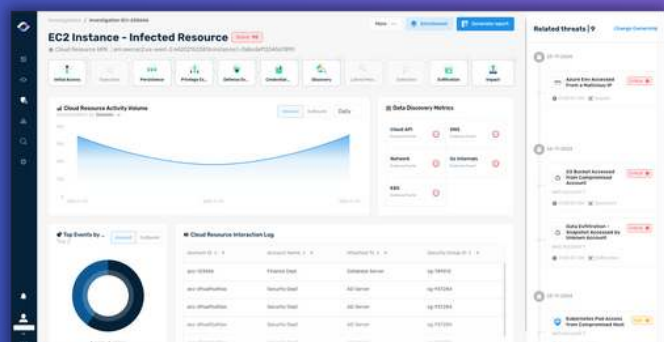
Investigations / Investigation ID: 123456

EC2 Instance - Infected Resource

Cloud Resource ARN: arn:aws:ec2:us-east-2:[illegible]

More

Enrichment

Generate report

Initial Access

Execution

Persistence

Privilege Es...

Defense Ev...

Credential...

Discovery

Lateral Mov...

Collection

Exfiltration

Impact

Cloud Resource Activity Volume

General

Outbound

Data

Data Discovery Metrics

Cloud API

DNS

Network

Go Internals

K8S

Top Events by ...

General

Outbound

Cloud Resource Interaction Log

| Account ID | Account Name | Attached To | Security Group ID |
|---|---|---|---|
| acc-123456 | Finance Dept | Database Server | sg-789012 |
| acc-dfrsaf4s6fds | Security Dept | AD Server | sg-1157284 |
| acc-dfrsaf4s6fds | Security Dept | AD Server | sg-1157284 |
| acc-dfrsaf4s6fds | Security Dept | AD Server | sg-1157284 |
| acc-dfrsaf4s6fds | Security Dept | AD Server | sg-1157284 |

Related threats | 9

Change Ownership

Azure Env Accessed From a Malicious IP

S3 Bucket Accessed From Compromised Account

Data Exfiltration - Snapshot Accessed by Unknown Account

Kubernetes Pod Access From Compromised Host